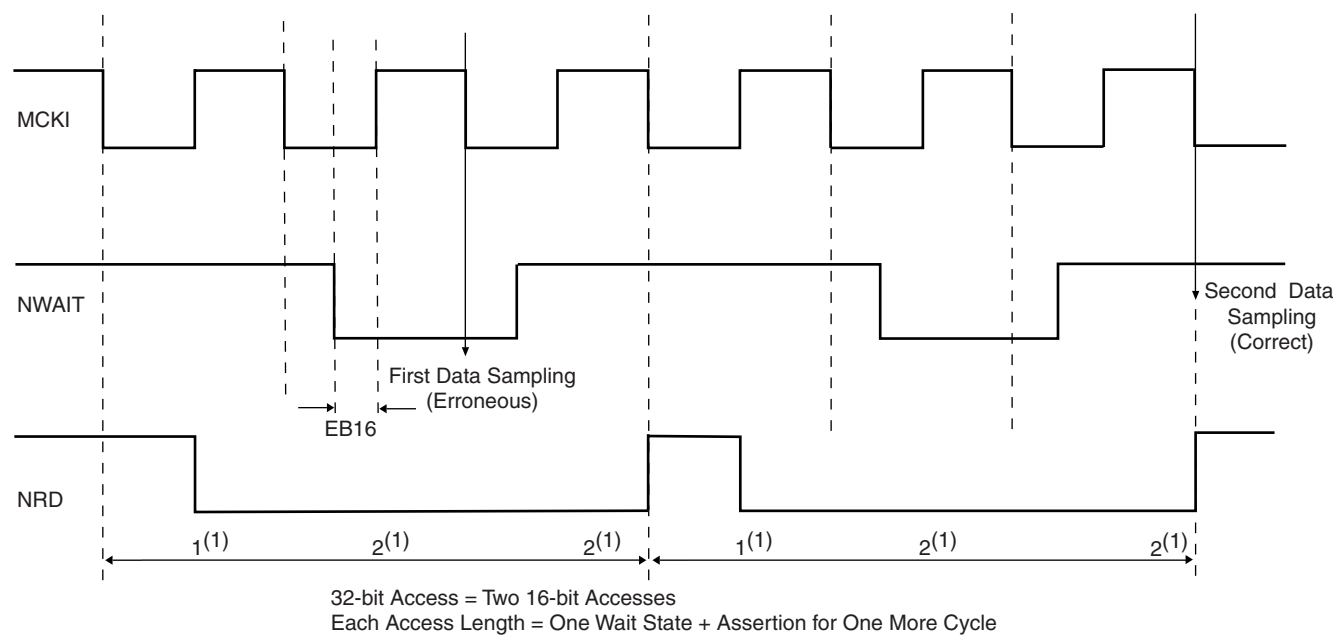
MCKI

NWAIT

First Data Sampling (Erroneous)

Second Data Sampling (Correct)

EB16

NRD

$1^{(1)}$ $2^{(1)}$ $2^{(1)}$ $1^{(1)}$ $2^{(1)}$ $2^{(1)}$

32-bit Access = Two 16-bit Accesses
Each Access Length = One Wait State + Assertion for One More Cycle